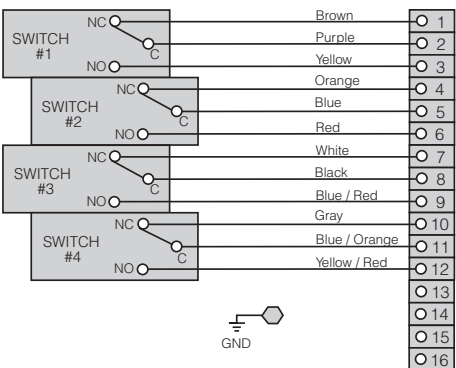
SWITCH #1
NC
C
NO

SWITCH #2
NC
C
NO

SWITCH #3
NC
C
NO

SWITCH #4
NC
C
NO

Brown
Purple
Yellow
Orange
Blue
Red
White
Black
Blue / Red
Gray
Blue / Orange
Yellow / Red

1
2
3
4
5
6
7
8
9
10
11
12
13
14
15
16

GND